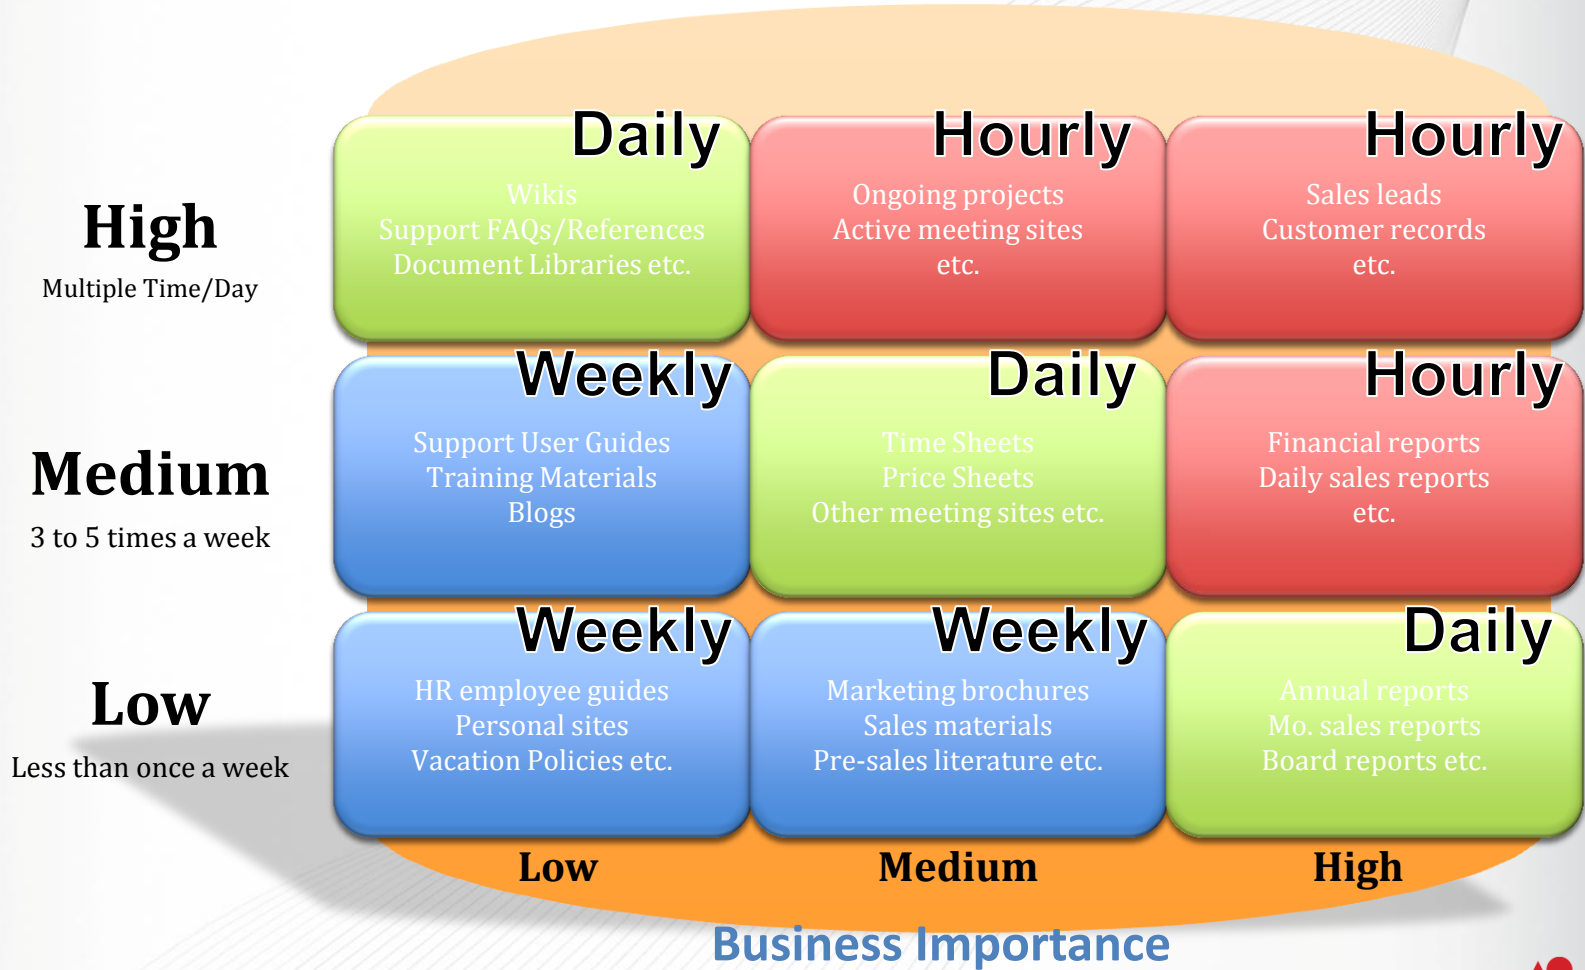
High
Multiple Time/Day

Daily
Wikis
Support FAQs/References
Document Libraries etc.

Hourly
Ongoing projects
Active meeting sites
etc.

Hourly
Sales leads
Customer records
etc.

Medium
3 to 5 times a week

Weekly
Support User Guides
Training Materials
Blogs

Daily
Time Sheets
Price Sheets
Other meeting sites etc.

Hourly
Financial reports
Daily sales reports
etc.

Low
Less than once a week

Weekly
HR employee guides
Personal sites
Vacation Policies etc.

Weekly
Marketing brochures
Sales materials
Pre-sales literature etc.

Daily
Annual reports
Mo. sales reports
Board reports etc.

Low
Medium
High

Business Importance